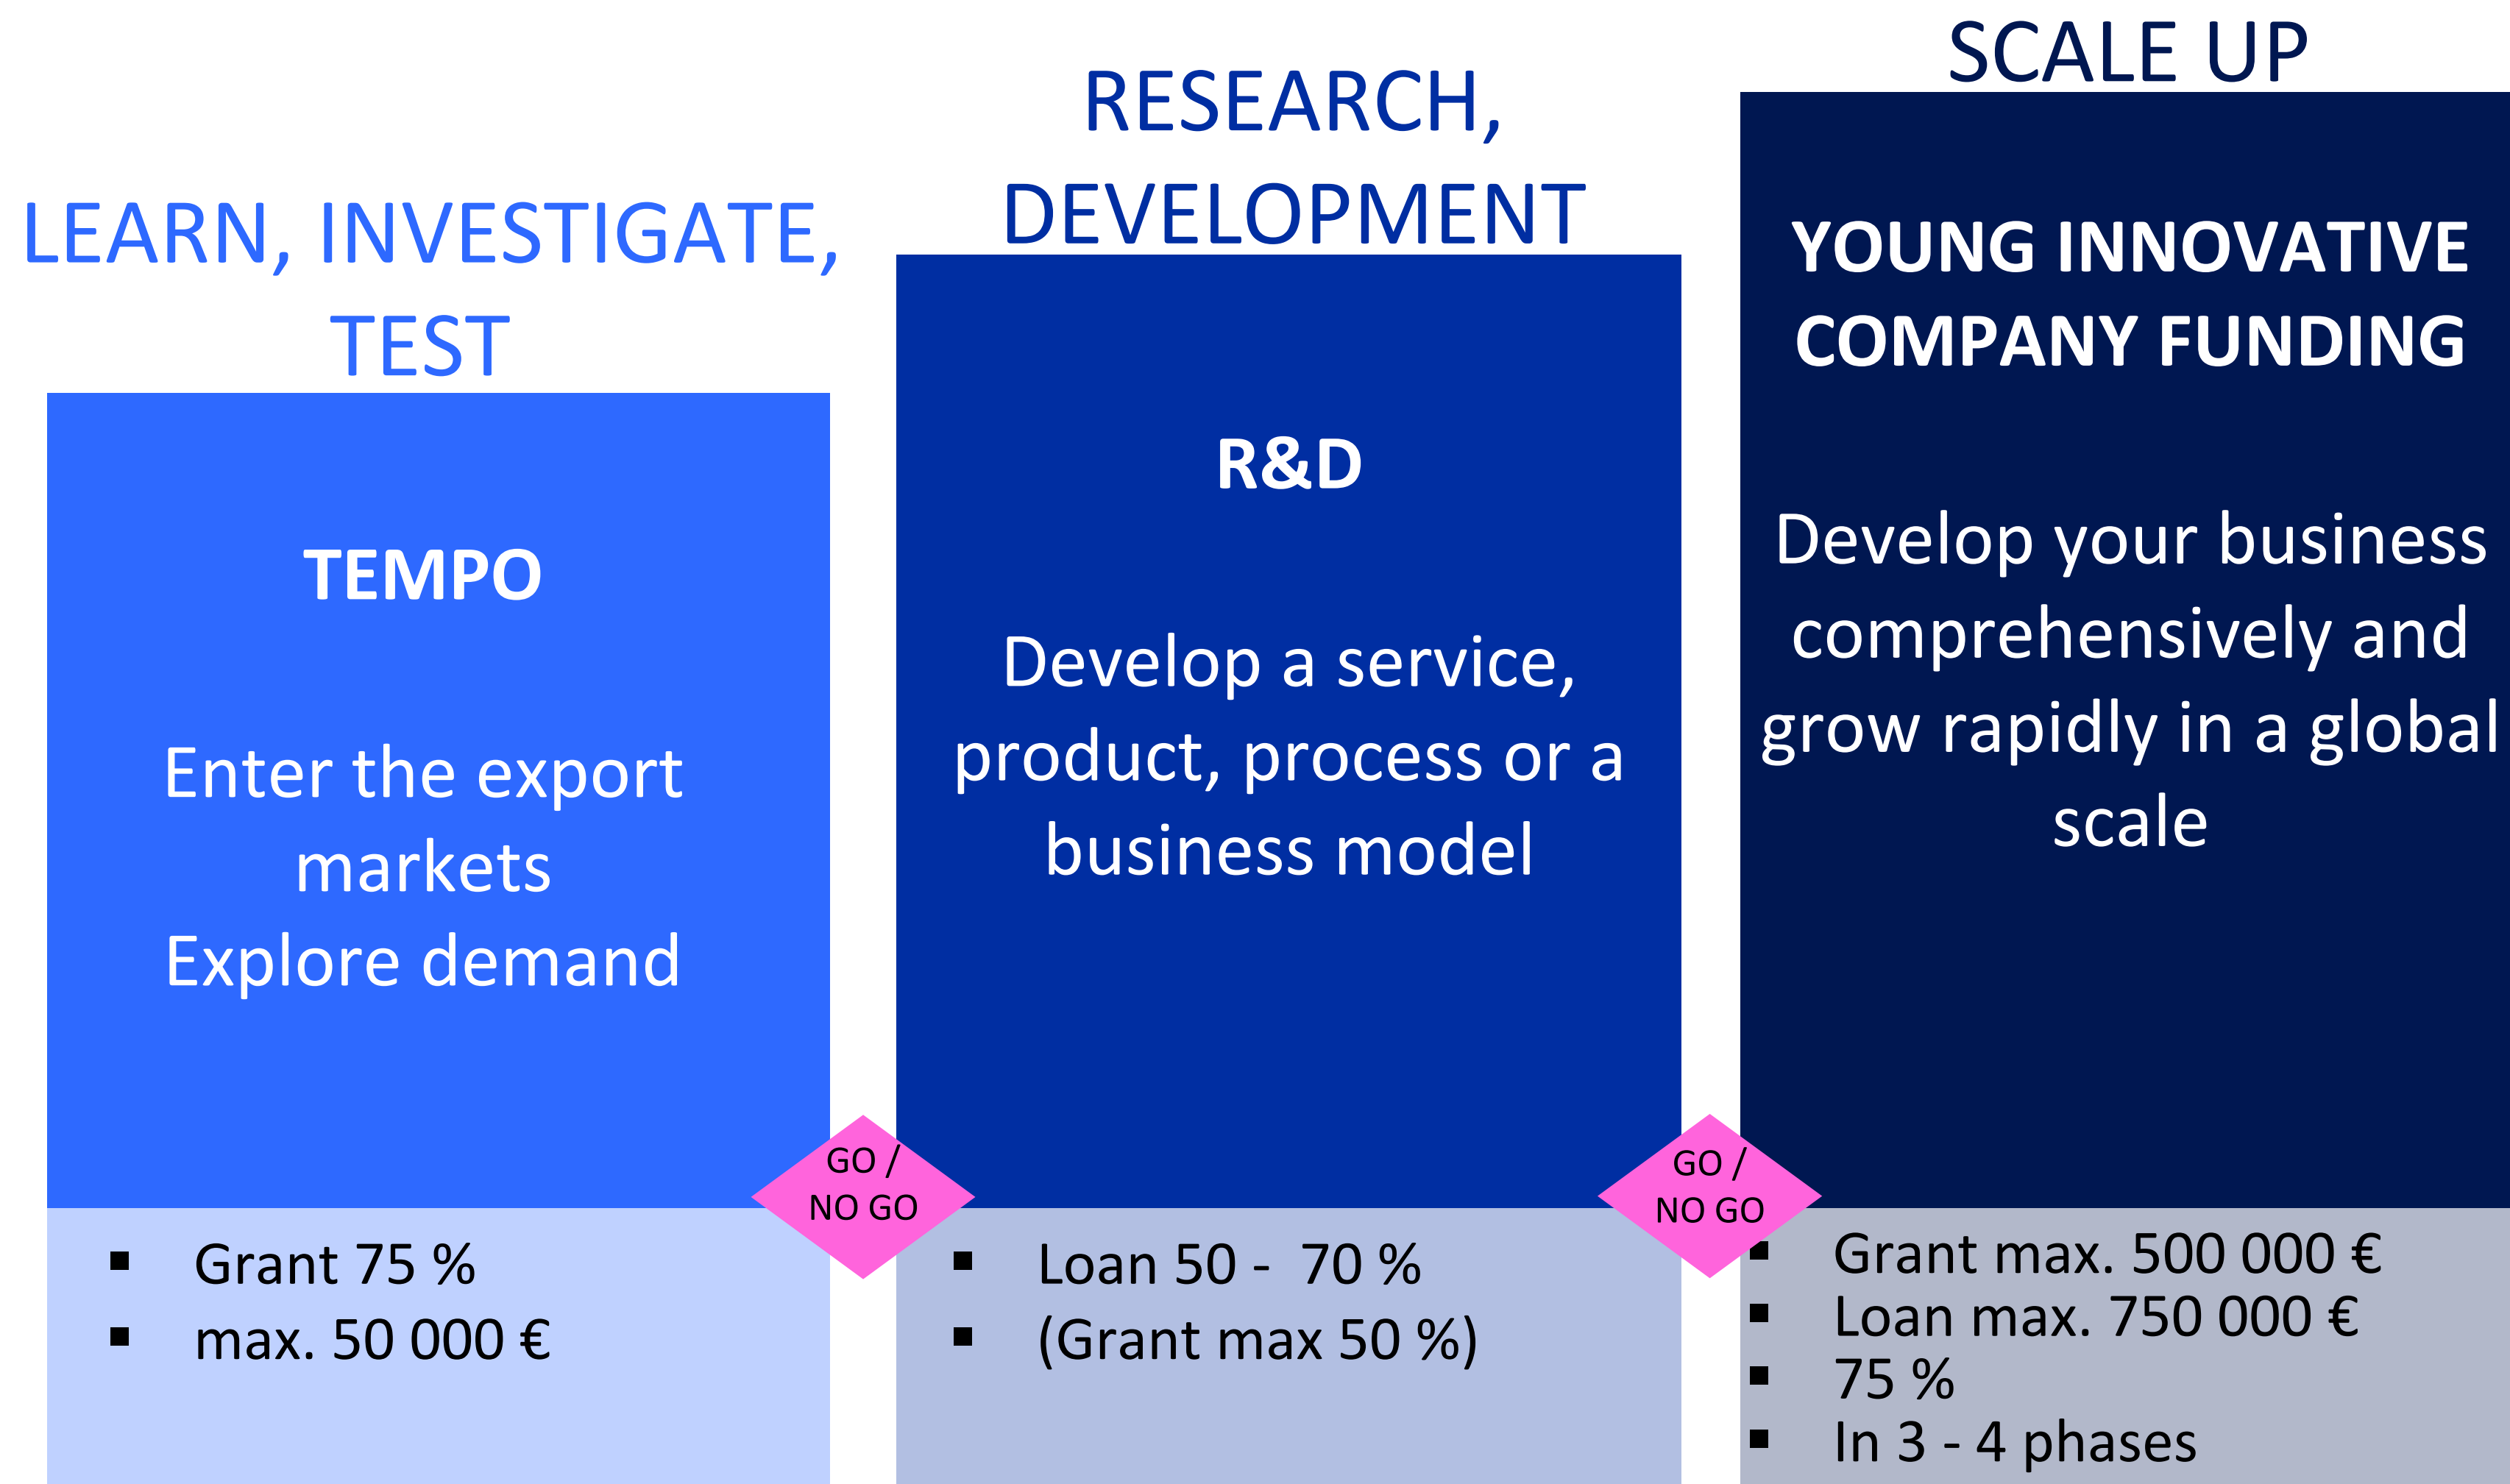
LEARN, INVESTIGATE, TEST

TEMPO

Enter the export markets
Explore demand

▪ Grant 75 %
▪ max. 50 000 €

GO / NO GO

RESEARCH, DEVELOPMENT

R&D

Develop a service, product, process or a business model

▪ Loan 50 - 70 %
▪ (Grant max 50 %)

GO / NO GO

SCALE UP

YOUNG INNOVATIVE COMPANY FUNDING

Develop your business comprehensively and grow rapidly in a global scale

▪ Grant max. 500 000 €
▪ Loan max. 750 000 €
▪ 75 %
▪ In 3 - 4 phases